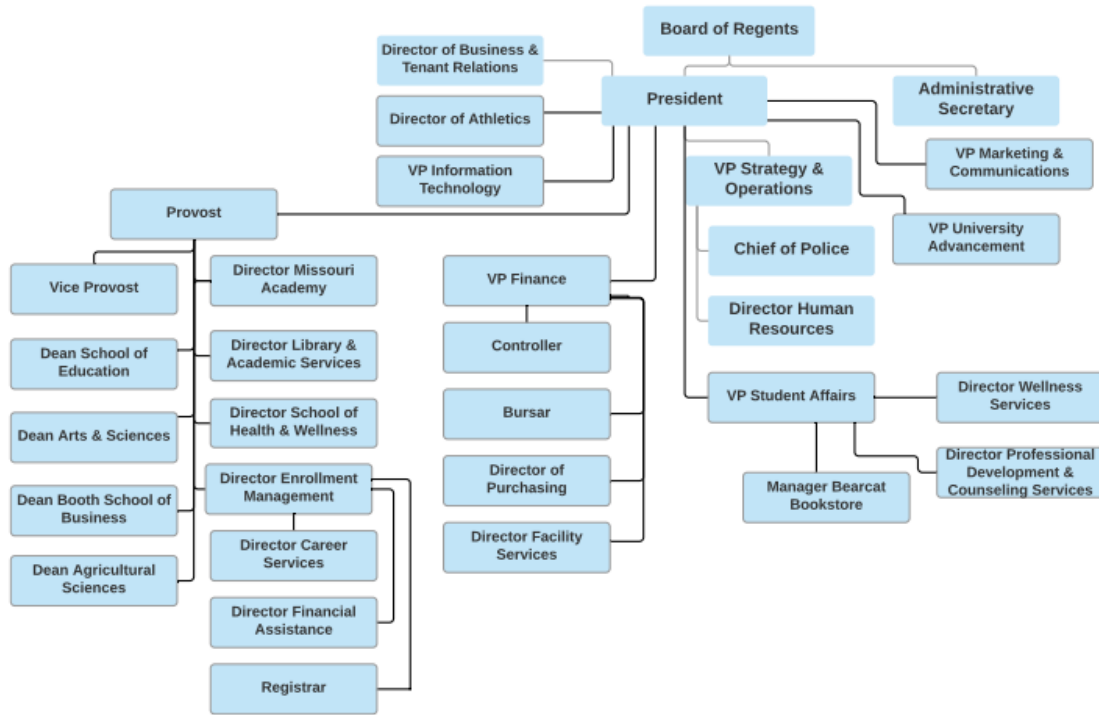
Board of Regents

Director of Business & Tenant Relations

President

Administrative Secretary

Director of Athletics

VP Information Technology

VP Strategy & Operations

VP Marketing & Communications

Provost

VP University Advancement

Chief of Police

Vice Provost

Director Missouri Academy

VP Finance

Director Human Resources

Dean School of Education

Director Library & Academic Services

Controller

VP Student Affairs

Director Wellness Services

Dean Arts & Sciences

Director School of Health & Wellness

Bursar

Director Professional Development & Counseling Services

Dean Booth School of Business

Director Enrollment Management

Director of Purchasing

Manager Bearcat Bookstore

Director Career Services

Director Facility Services

Dean Agricultural Sciences

Director Financial Assistance

Registrar